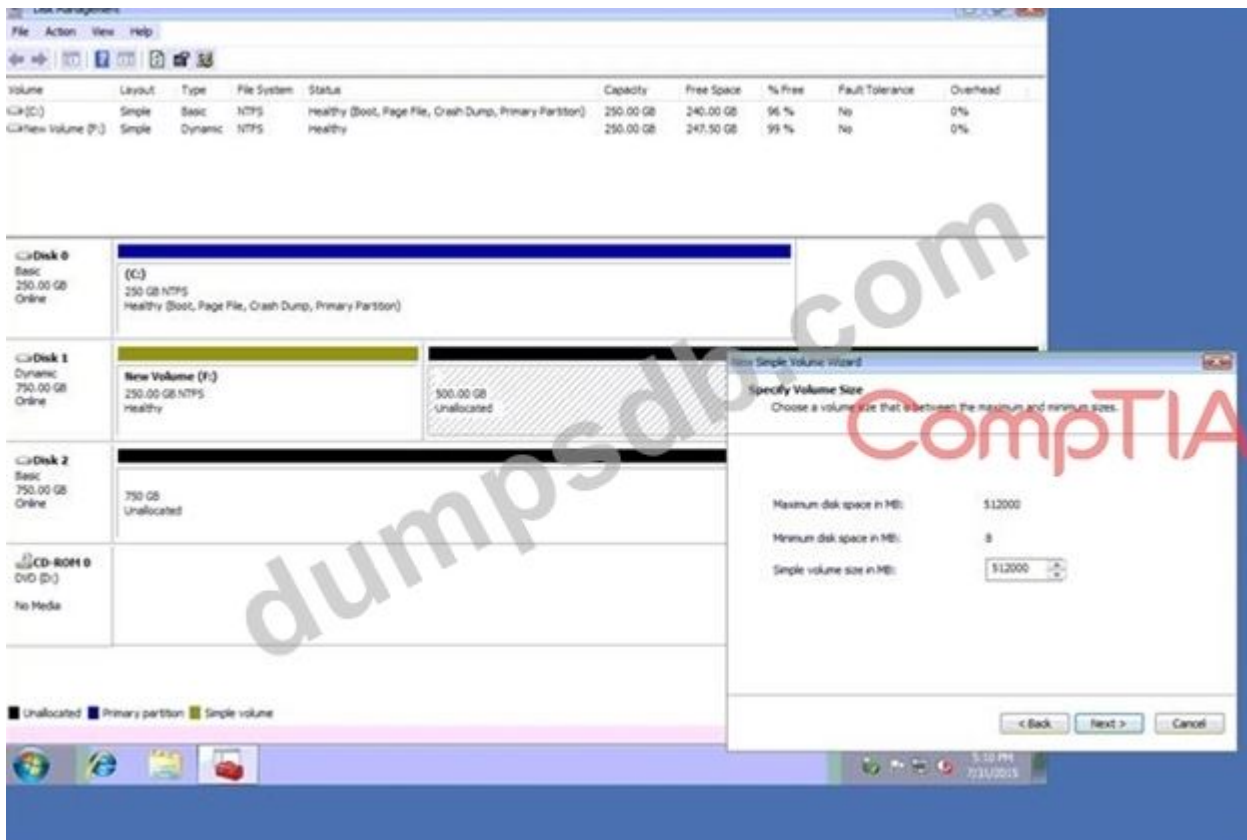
Disk Management

File Action View Help

| Volume | Layout | Type | File System | Status | Capacity | Free Space | % Free | Fault Tolerance | Overhead |
|---|---|---|---|---|---|---|---|---|---|
| (C:) | Simple | Basic | NTFS | Healthy (Boot, Page File, Crash Dump, Primary Partition) | 250.00 GB | 240.00 GB | 96 % | No | 0% |
| New Volume (F:) | Simple | Dynamic | NTFS | Healthy | 250.00 GB | 247.50 GB | 99 % | No | 0% |

Disk 0
Basic
250.00 GB
Online

(C:)
250 GB NTFS
Healthy (Boot, Page File, Crash Dump, Primary Partition)

Disk 1
Dynamic
750.00 GB
Online

New Volume (F:)
250.00 GB NTFS
Healthy

500.00 GB
Unallocated

Disk 2
Basic
750.00 GB
Online

750 GB
Unallocated

CD-ROM 0
DVD (D:)

No Media

Unallocated Primary partition Simple volume

dumpsdb.com

New Simple Volume Wizard

Specify Volume Size
Choose a volume size that is between the maximum and minimum sizes.

CompTIA

Maximum disk space in MB: 512000

Minimum disk space in MB: 8

Simple volume size in MB: 512000

< Back Next > Cancel

5:10 PM
7/31/2015